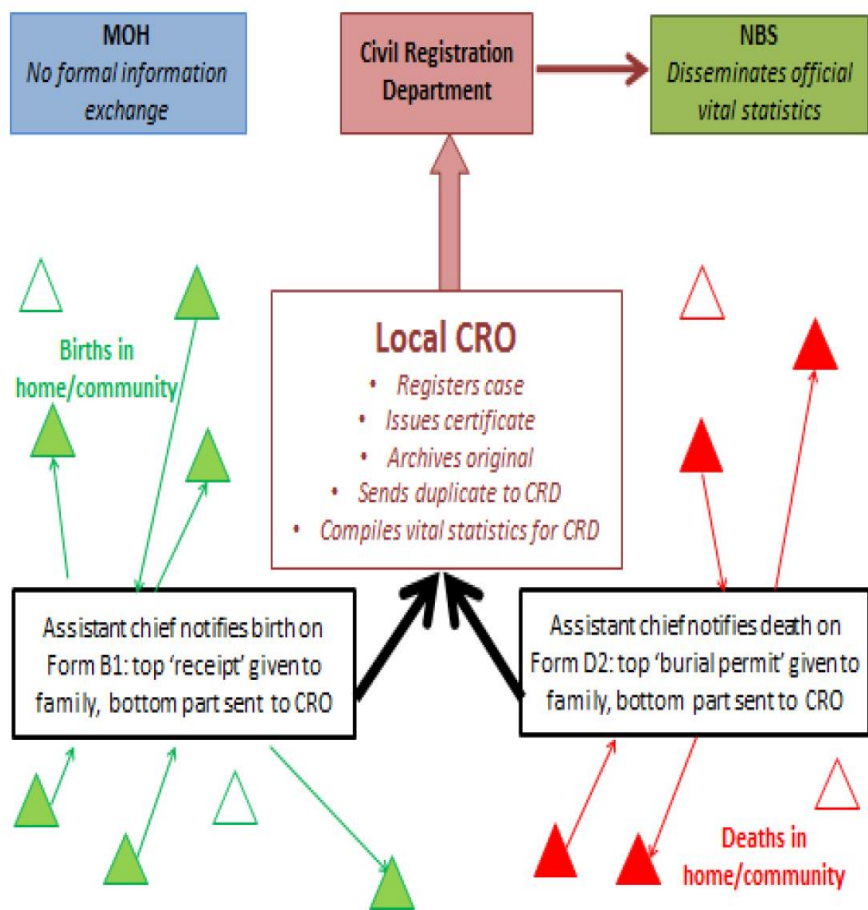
MOH
No formal information exchange

Civil Registration Department

NBS
Disseminates official vital statistics

Births in home/community

Local CRO
• Registers case
• Issues certificate
• Archives original
• Sends duplicate to CRD
• Compiles vital statistics for CRD

Assistant chief notifies birth on Form B1: top 'receipt' given to family, bottom part sent to CRO

Assistant chief notifies death on Form D2: top 'burial permit' given to family, bottom part sent to CRO

Deaths in home/community